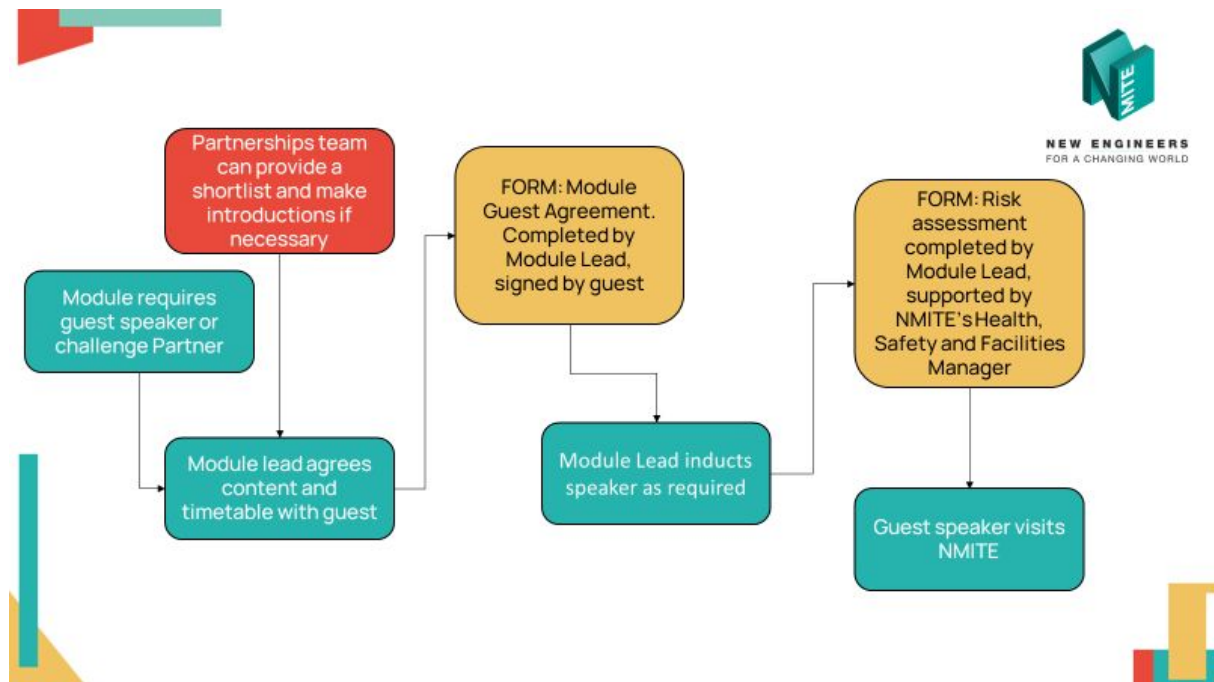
NMITE

NEW ENGINEERS
FOR A CHANGING WORLD

Partnerships team can provide a shortlist and make introductions if necessary

Module requires guest speaker or challenge Partner

Module lead agrees content and timetable with guest

FORM: Module Guest Agreement. Completed by Module Lead, signed by guest

Module Lead inducts speaker as required

FORM: Risk assessment completed by Module Lead, supported by NMITE's Health, Safety and Facilities Manager

Guest speaker visits NMITE